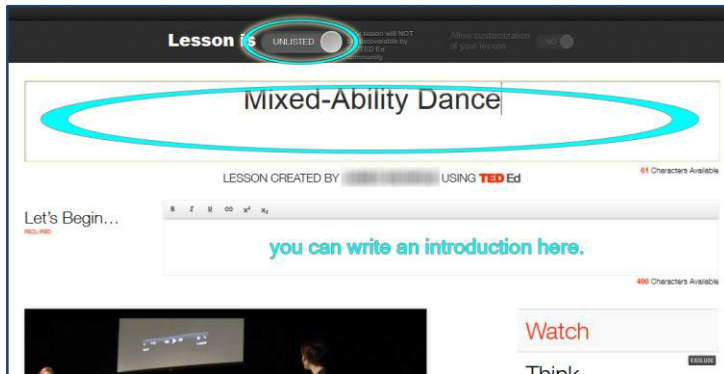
Lesson is UNLISTED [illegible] lesson will NOT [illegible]coverable by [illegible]TED Ed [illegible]community

Allow customization of your lesson NO

Mixed-Ability Dance

61 Characters Available

LESSON CREATED BY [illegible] USING TED Ed

Let's Begin...
REQUIRED

B I U ∞ x² x₂

you can write an introduction here.

400 Characters Available

Watch

EXCLUDE

Think